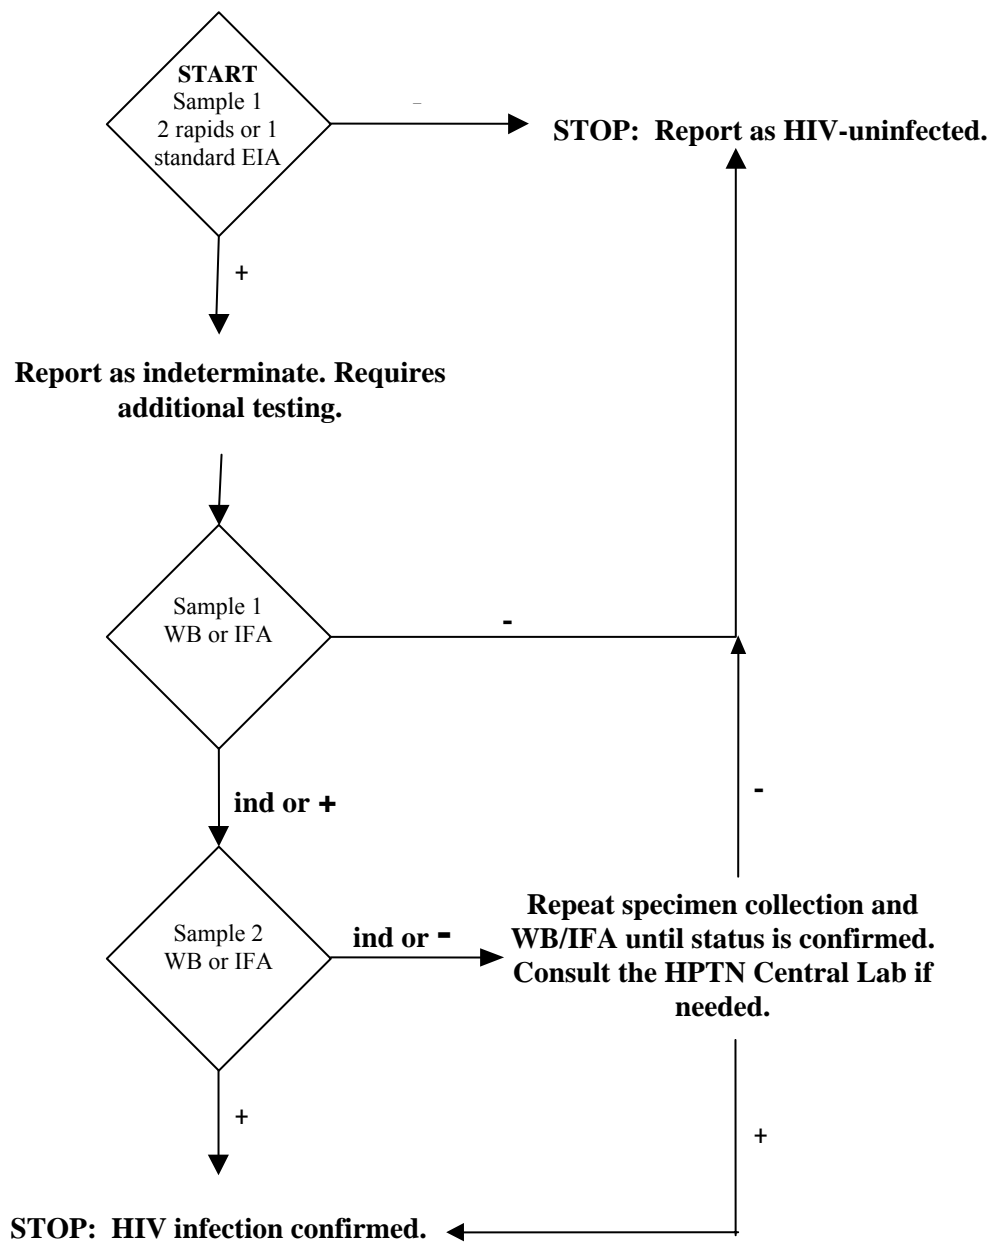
START
Sample 1
2 rapids or 1 standard EIA

–

STOP: Report as HIV-uninfected.

+

Report as indeterminate. Requires additional testing.

Sample 1
WB or IFA

-

ind or +

-

Sample 2
WB or IFA

ind or -

Repeat specimen collection and WB/IFA until status is confirmed. Consult the HPTN Central Lab if needed.

+

+

STOP: HIV infection confirmed.